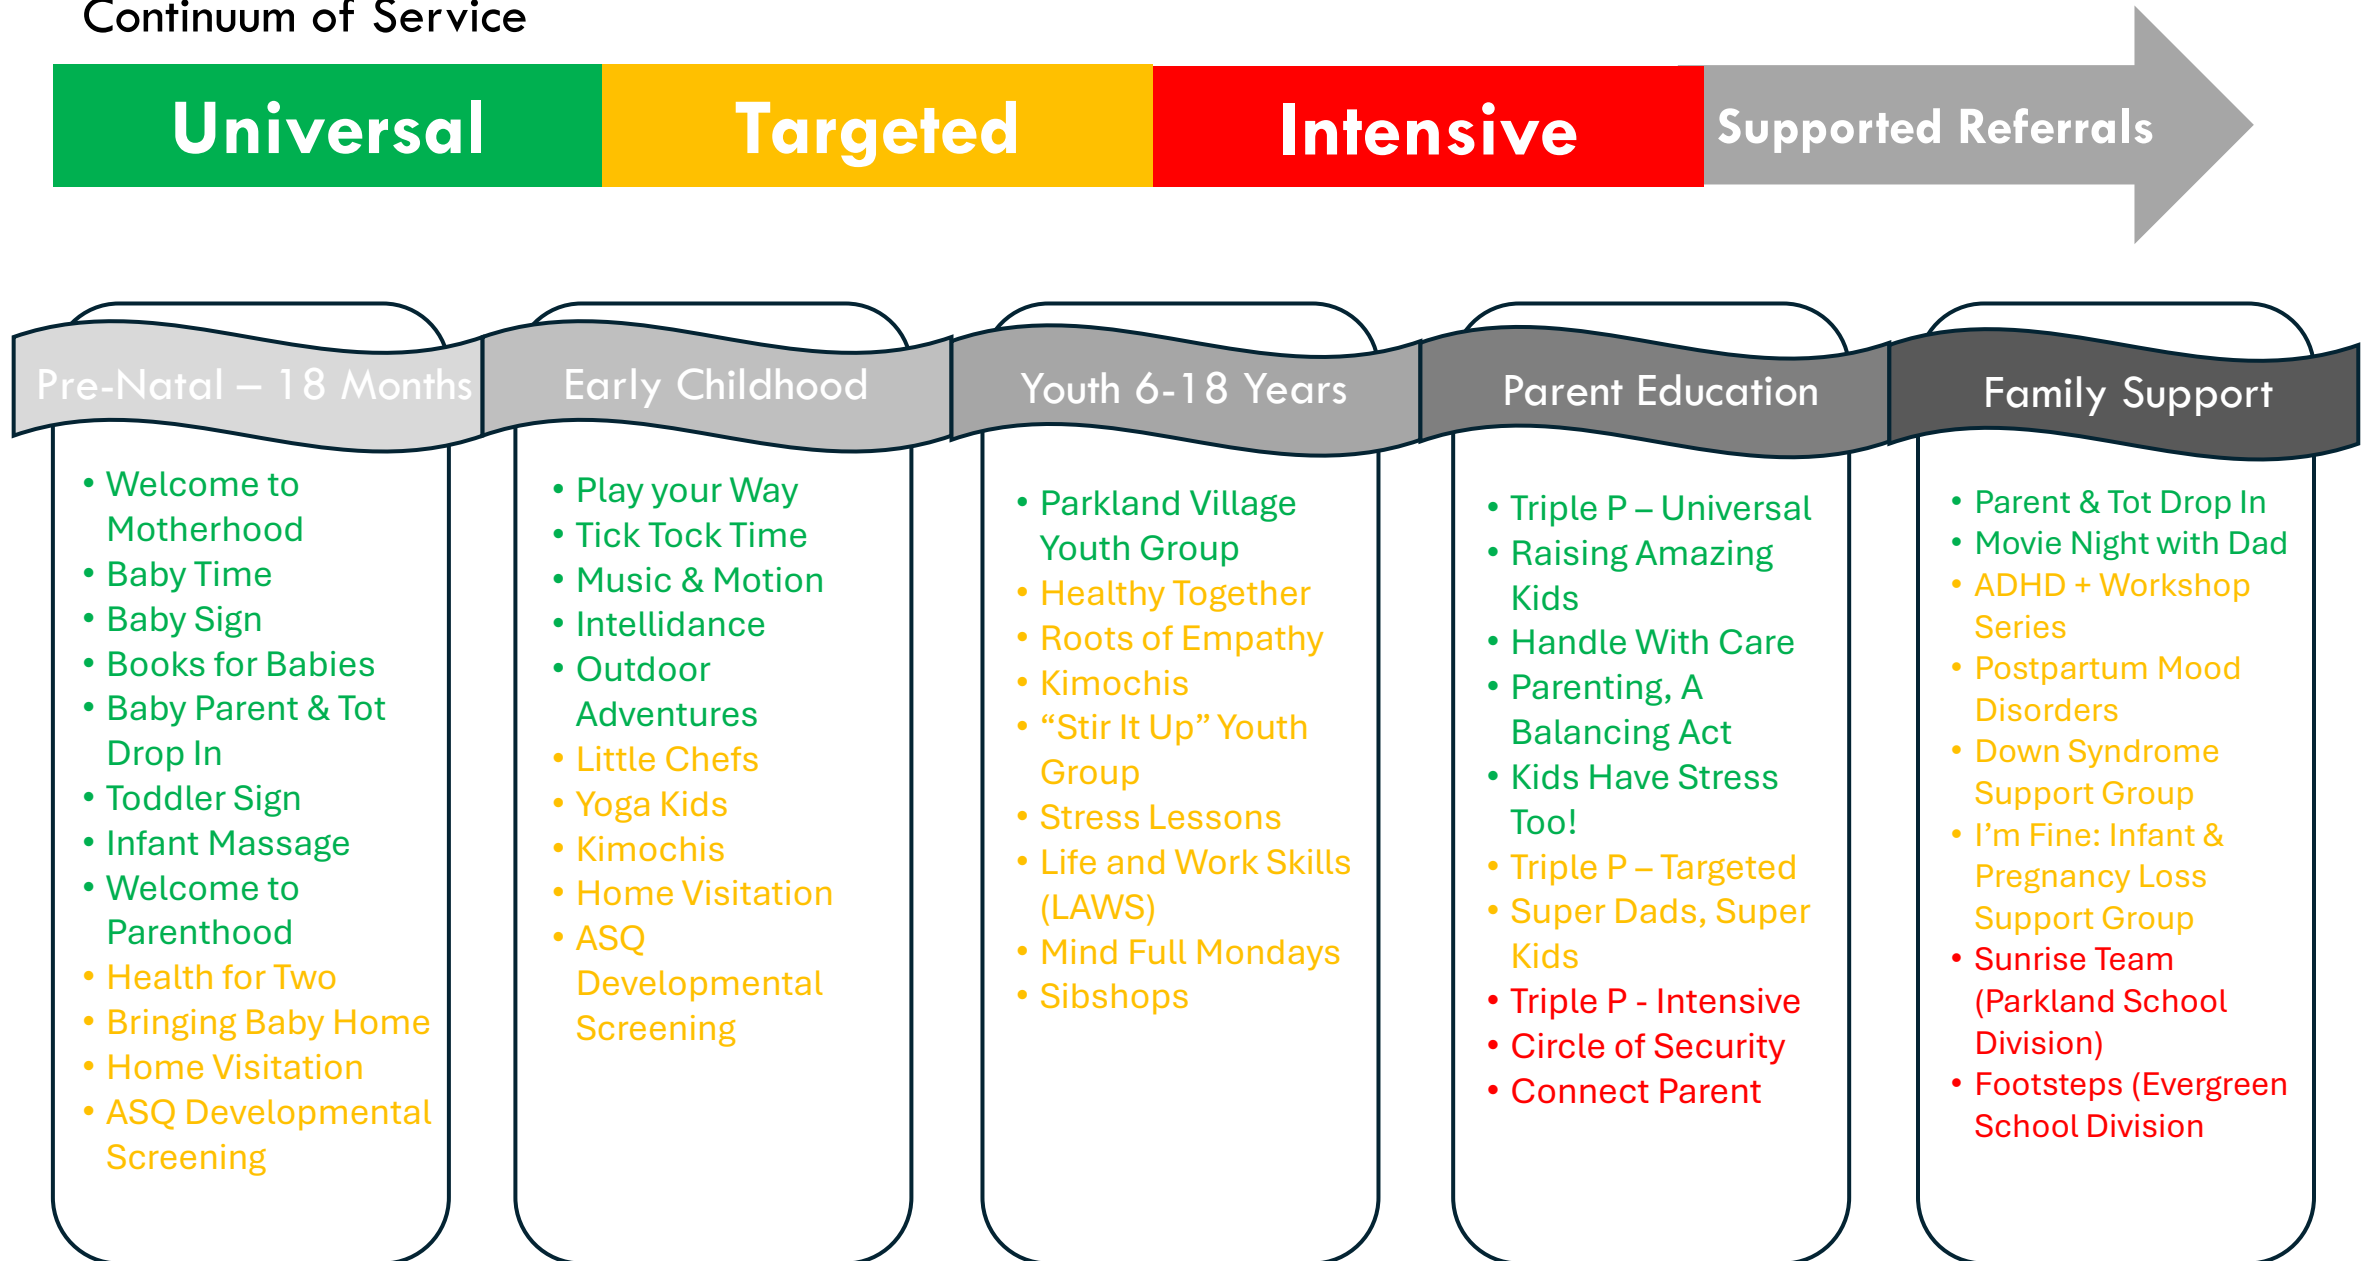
Continuum of Service

Universal
Targeted
Intensive
Supported Referrals

Pre-Natal – 18 Months
- Welcome to Motherhood
- Baby Time
- Baby Sign
- Books for Babies
- Baby Parent & Tot Drop In
- Toddler Sign
- Infant Massage
- Welcome to Parenthood
- Health for Two
- Bringing Baby Home
- Home Visitation
- ASQ Developmental Screening

Early Childhood
- Play your Way
- Tick Tock Time
- Music & Motion
- Intellidance
- Outdoor Adventures
- Little Chefs
- Yoga Kids
- Kimochis
- Home Visitation
- ASQ Developmental Screening

Youth 6-18 Years
- Parkland Village Youth Group
- Healthy Together
- Roots of Empathy
- Kimochis
- “Stir It Up” Youth Group
- Stress Lessons
- Life and Work Skills (LAWS)
- Mind Full Mondays
- Sibshops

Parent Education
- Triple P – Universal
- Raising Amazing Kids
- Handle With Care
- Parenting, A Balancing Act
- Kids Have Stress Too!
- Triple P – Targeted
- Super Dads, Super Kids
- Triple P - Intensive
- Circle of Security
- Connect Parent

Family Support
- Parent & Tot Drop In
- Movie Night with Dad
- ADHD + Workshop Series
- Postpartum Mood Disorders
- Down Syndrome Support Group
- I’m Fine: Infant & Pregnancy Loss Support Group
- Sunrise Team (Parkland School Division)
- Footsteps (Evergreen School Division